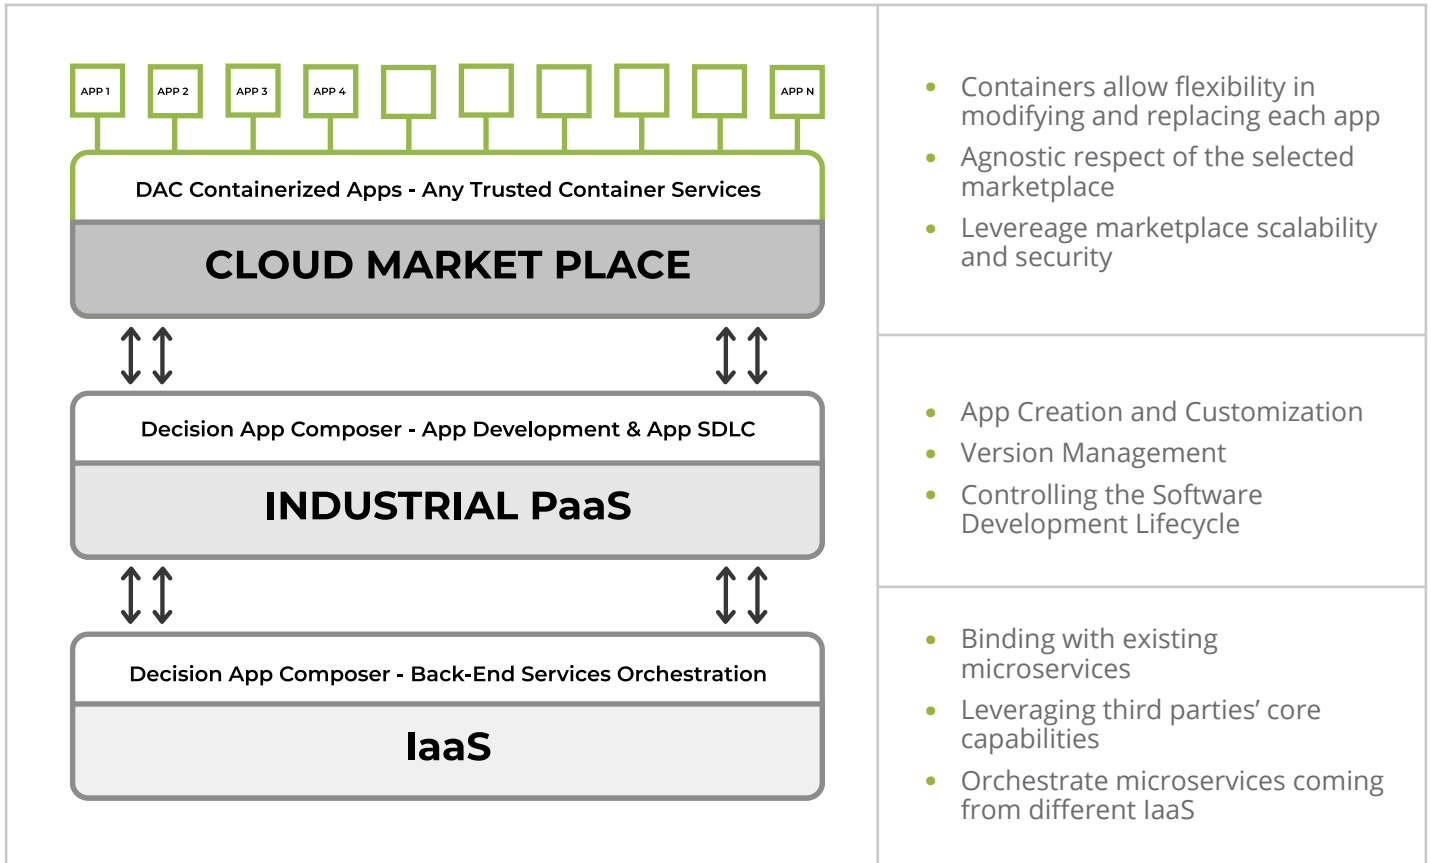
APP 1
APP 2
APP 3
APP 4
APP N

DAC Containerized Apps - Any Trusted Container Services

CLOUD MARKET PLACE

Decision App Composer - App Development & App SDLC

INDUSTRIAL PaaS

Decision App Composer - Back-End Services Orchestration

IaaS

- Containers allow flexibility in modifying and replacing each app
- Agnostic respect of the selected marketplace
- Levereage marketplace scalability and security

- App Creation and Customization
- Version Management
- Controlling the Software Development Lifecycle

- Binding with existing microservices
- Leveraging third parties' core capabilities
- Orchestrate microservices coming from different IaaS